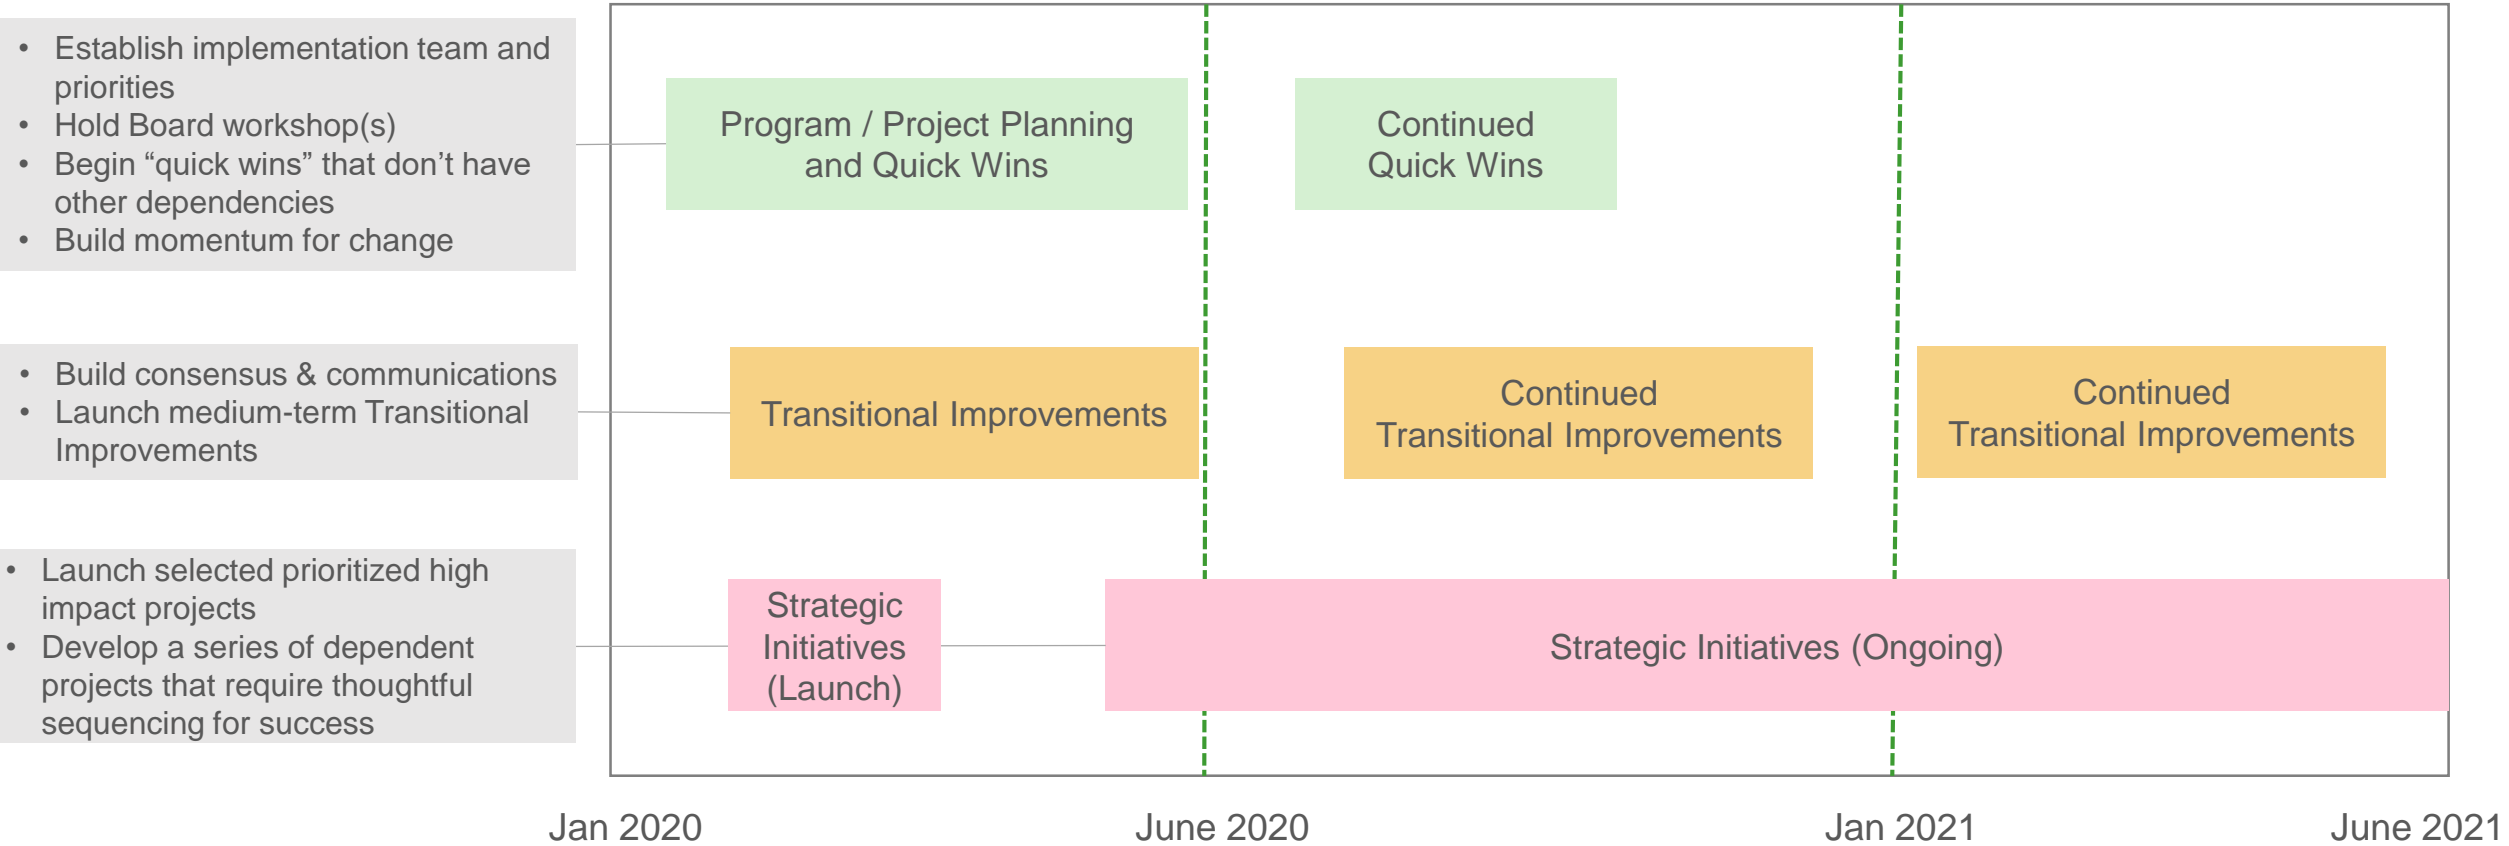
- Establish implementation team and priorities
- Hold Board workshop(s)
- Begin “quick wins” that don’t have other dependencies
- Build momentum for change

Program / Project Planning and Quick Wins

Continued Quick Wins

- Build consensus & communications
- Launch medium-term Transitional Improvements

Transitional Improvements

Continued Transitional Improvements

Continued Transitional Improvements

- Launch selected prioritized high impact projects
- Develop a series of dependent projects that require thoughtful sequencing for success

Strategic Initiatives (Launch)

Strategic Initiatives (Ongoing)

Jan 2020

June 2020

Jan 2021

June 2021